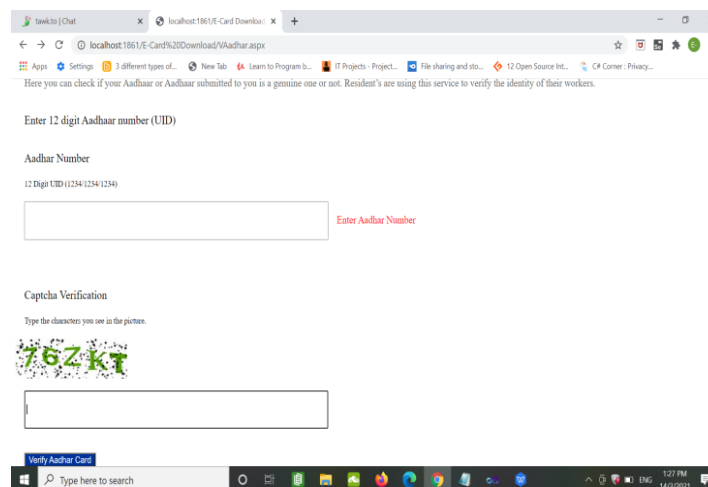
tawk.to | Chat × localhost:1861/E-Card Download × +

localhost:1861/E-Card%20Download/VAadhar.aspx

Apps Settings 3 different types of... New Tab Learn to Program b... IT Projects - Project... File sharing and sto... 12 Open Source Int... C# Corner : Privacy...

Here you can check if your Aadhaar or Aadhaar submitted to you is a genuine one or not. Resident's are using this service to verify the identity of their workers.

Enter 12 digit Aadhaar number (UID)

Aadhar Number

12 Digit UID (1234/1234/1234)

Enter Aadhar Number

Captcha Verification

Type the characters you see in the picture.

76ZKT

Verify Aadhar Card

Type here to search

ENG 1:27 PM 14/2/2021